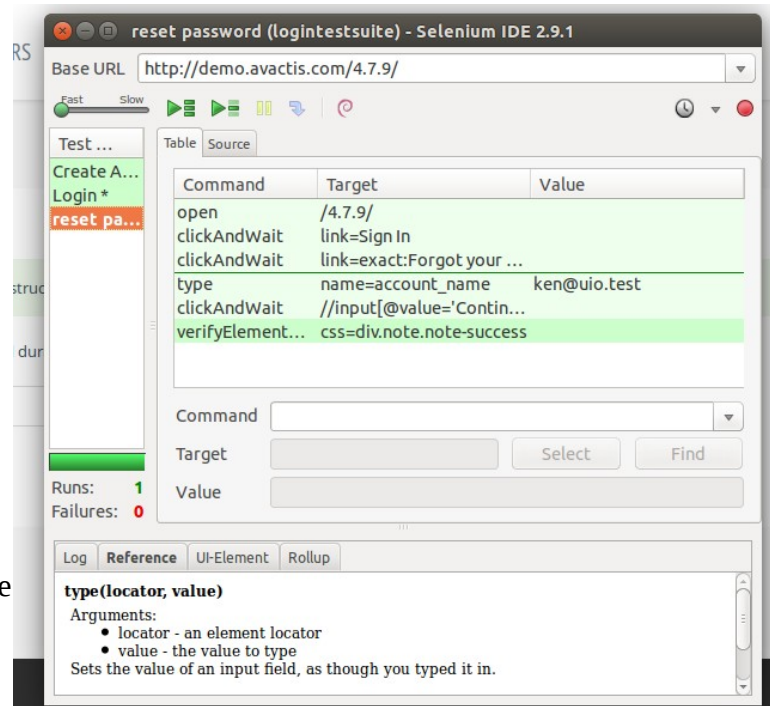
reset password (logintestsuite) - Selenium IDE 2.9.1

RS

Base URL http://demo.avactis.com/4.7.9/

Fast Slow

Test ...
Create A...
Login *
reset pa...

Table Source

| Command | Target | Value |
|---|---|---|
| open | /4.7.9/ | |
| clickAndWait | link=Sign In | |
| clickAndWait | link=exact:Forgot your ... | |
| type | name=account_name | ken@uio.test |
| clickAndWait | //input[@value='Contin... | |
| verifyElement... | css=div.note.note-success | |

Command
Target Select Find
Value

Runs: 1
Failures: 0

struc
dur
e

Log Reference UI-Element Rollup

type(locator, value)
Arguments:
• locator - an element locator
• value - the value to type
Sets the value of an input field, as though you typed it in.